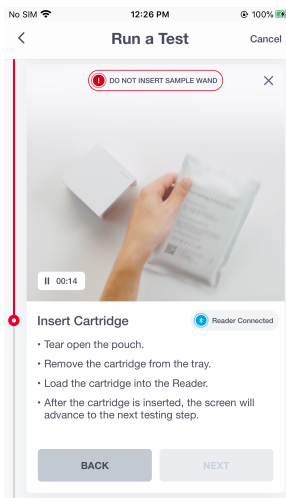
No SIM 12:26 PM 100%

Run a Test Cancel

DO NOT INSERT SAMPLE WAND

00:14

Insert Cartridge

Reader Connected

• Tear open the pouch.

• Remove the cartridge from the tray.

• Load the cartridge into the Reader.

• After the cartridge is inserted, the screen will advance to the next testing step.

BACK

NEXT